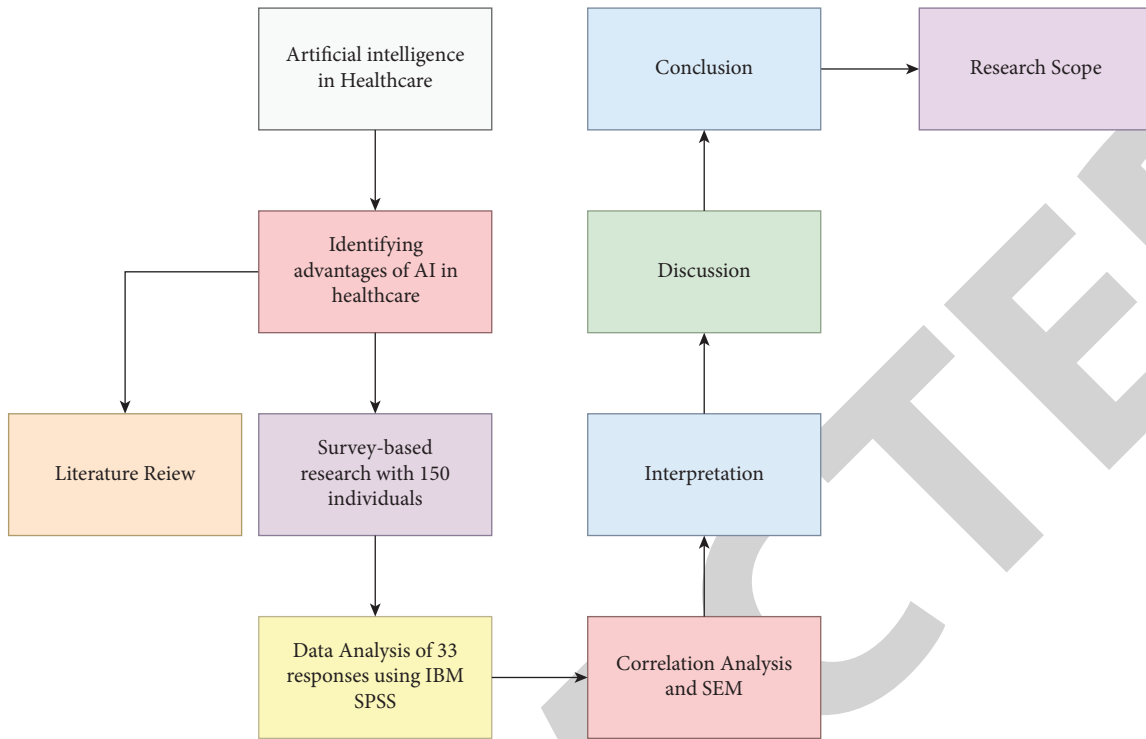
Artificial intelligence in Healthcare

Identifying advantages of AI in healthcare

Literature Reiew

Survey-based research with 150 individuals

Data Analysis of 33 responses using IBM SPSS

Correlation Analysis and SEM

Interpretation

Discussion

Conclusion

Research Scope

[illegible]